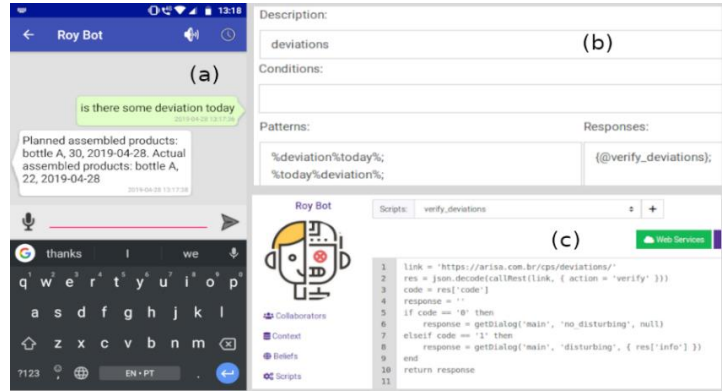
13:18

Roy Bot

(a)

is there some deviation today

2019-04-28 13:17:38

Planned assembled products: bottle A, 30, 2019-04-28. Actual assembled products: bottle A, 22, 2019-04-28

2019-04-28 13:17:38

thanks | I | we

q w e r t y u i o p
a s d f g h j k l
z x c v b n m
?123 , EN • PT .

Description:

deviations

(b)

Conditions:

Patterns:

%deviation%today%;
%today%deviation%;

Responses:

{@verify_deviations};

Roy Bot

Scripts: verify_deviations +

(c)

Web Services

Collaborators

Context

Beliefs

Scripts

1 link = 'https://arisa.com.br/cps/deviations/'
2 res = json.decode(callRest(link, { action = 'verify' }))
3 code = res['code']
4 response = ''
5 if code == '0' then
6 response = getDialog('main', 'no_disturbing', null)
7 elseif code == '1' then
8 response = getDialog('main', 'disturbing', { res['info'] })
9 end
10 return response
11